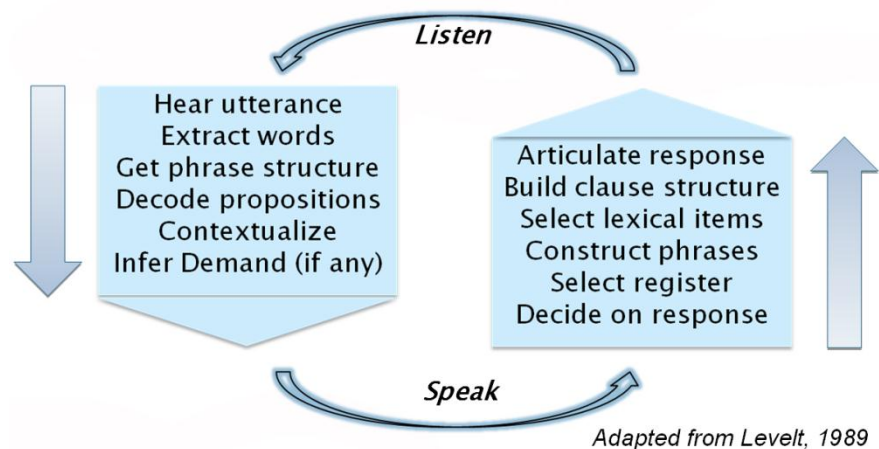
Listen

Hear utterance
Extract words
Get phrase structure
Decode propositions
Contextualize
Infer Demand (if any)

Articulate response
Build clause structure
Select lexical items
Construct phrases
Select register
Decide on response

Speak

Adapted from Levelt, 1989